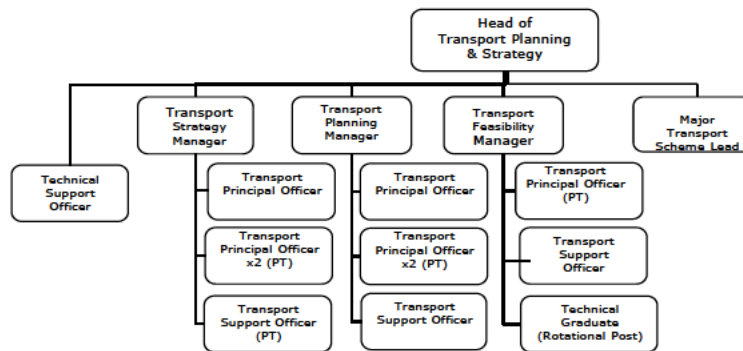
Head of Transport Planning & Strategy

Technical Support Officer

Transport Strategy Manager

Transport Principal Officer

Transport Principal Officer x2 (PT)

Transport Support Officer (PT)

Transport Planning Manager

Transport Principal Officer

Transport Principal Officer x2 (PT)

Transport Support Officer

Transport Feasibility Manager

Transport Principal Officer (PT)

Transport Support Officer

Technical Graduate (Rotational Post)

Major Transport Scheme Lead